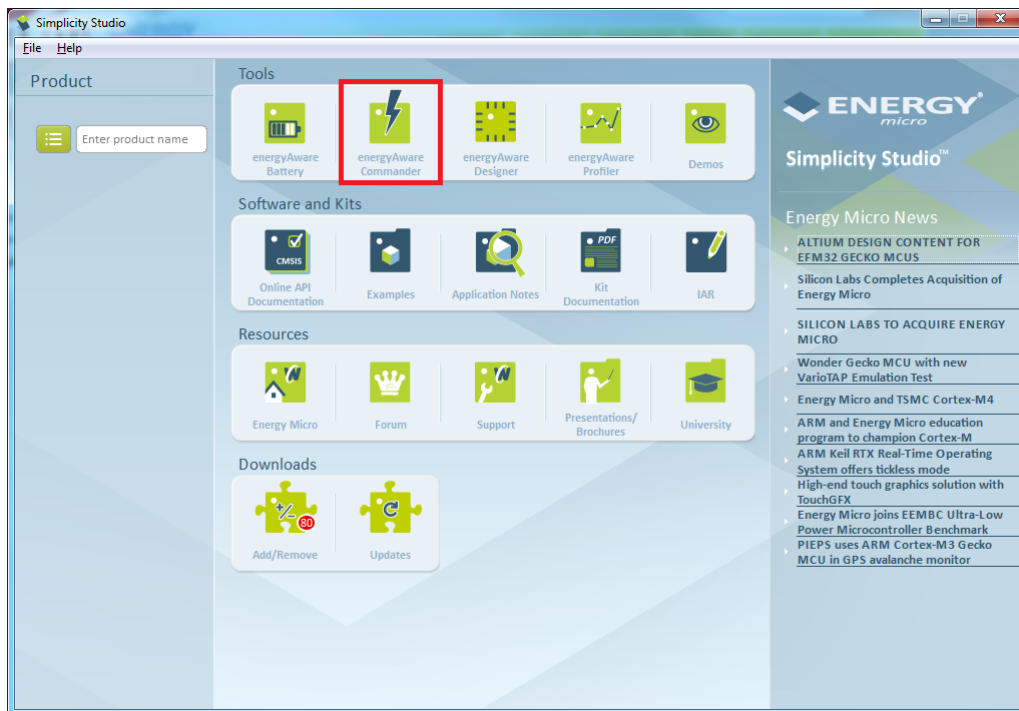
Simplicity Studio

File Help

Product

Enter product name

Tools

energyAware Battery

energyAware Commander

energyAware Designer

energyAware Profiler

Demos

Software and Kits

CMSIS

Online API Documentation

Examples

Application Notes

PDF

Kit Documentation

IAR

Resources

Energy Micro

Forum

Support

Presentations/ Brochures

University

Downloads

80

Add/Remove

Updates

ENERGY micro

Simplicity Studio™

Energy Micro News

ALTIUM DESIGN CONTENT FOR EFM32 GECKO MCUS

Silicon Labs Completes Acquisition of Energy Micro

SILICON LABS TO ACQUIRE ENERGY MICRO

Wonder Gecko MCU with new VarioTAP Emulation Test

Energy Micro and TSMC Cortex-M4

ARM and Energy Micro education program to champion Cortex-M

ARM Keil RTX Real-Time Operating System offers tickless mode

High-end touch graphics solution with TouchGFX

Energy Micro joins EEMBC Ultra-Low Power Microcontroller Benchmark

PIEPS uses ARM Cortex-M3 Gecko MCU in GPS avalanche monitor